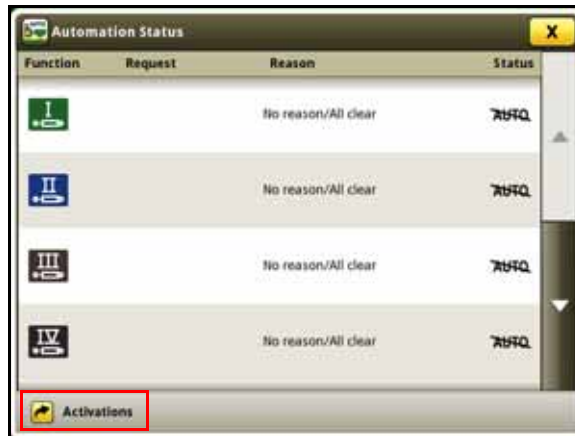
Automation Status

X

| Function | Request | Reason | Status |
|---|---|---|---|
| I | | No reason/All clear | AUTO |
| II | | No reason/All clear | AUTO |
| III | | No reason/All clear | AUTO |
| IV | | No reason/All clear | AUTO |

Activations